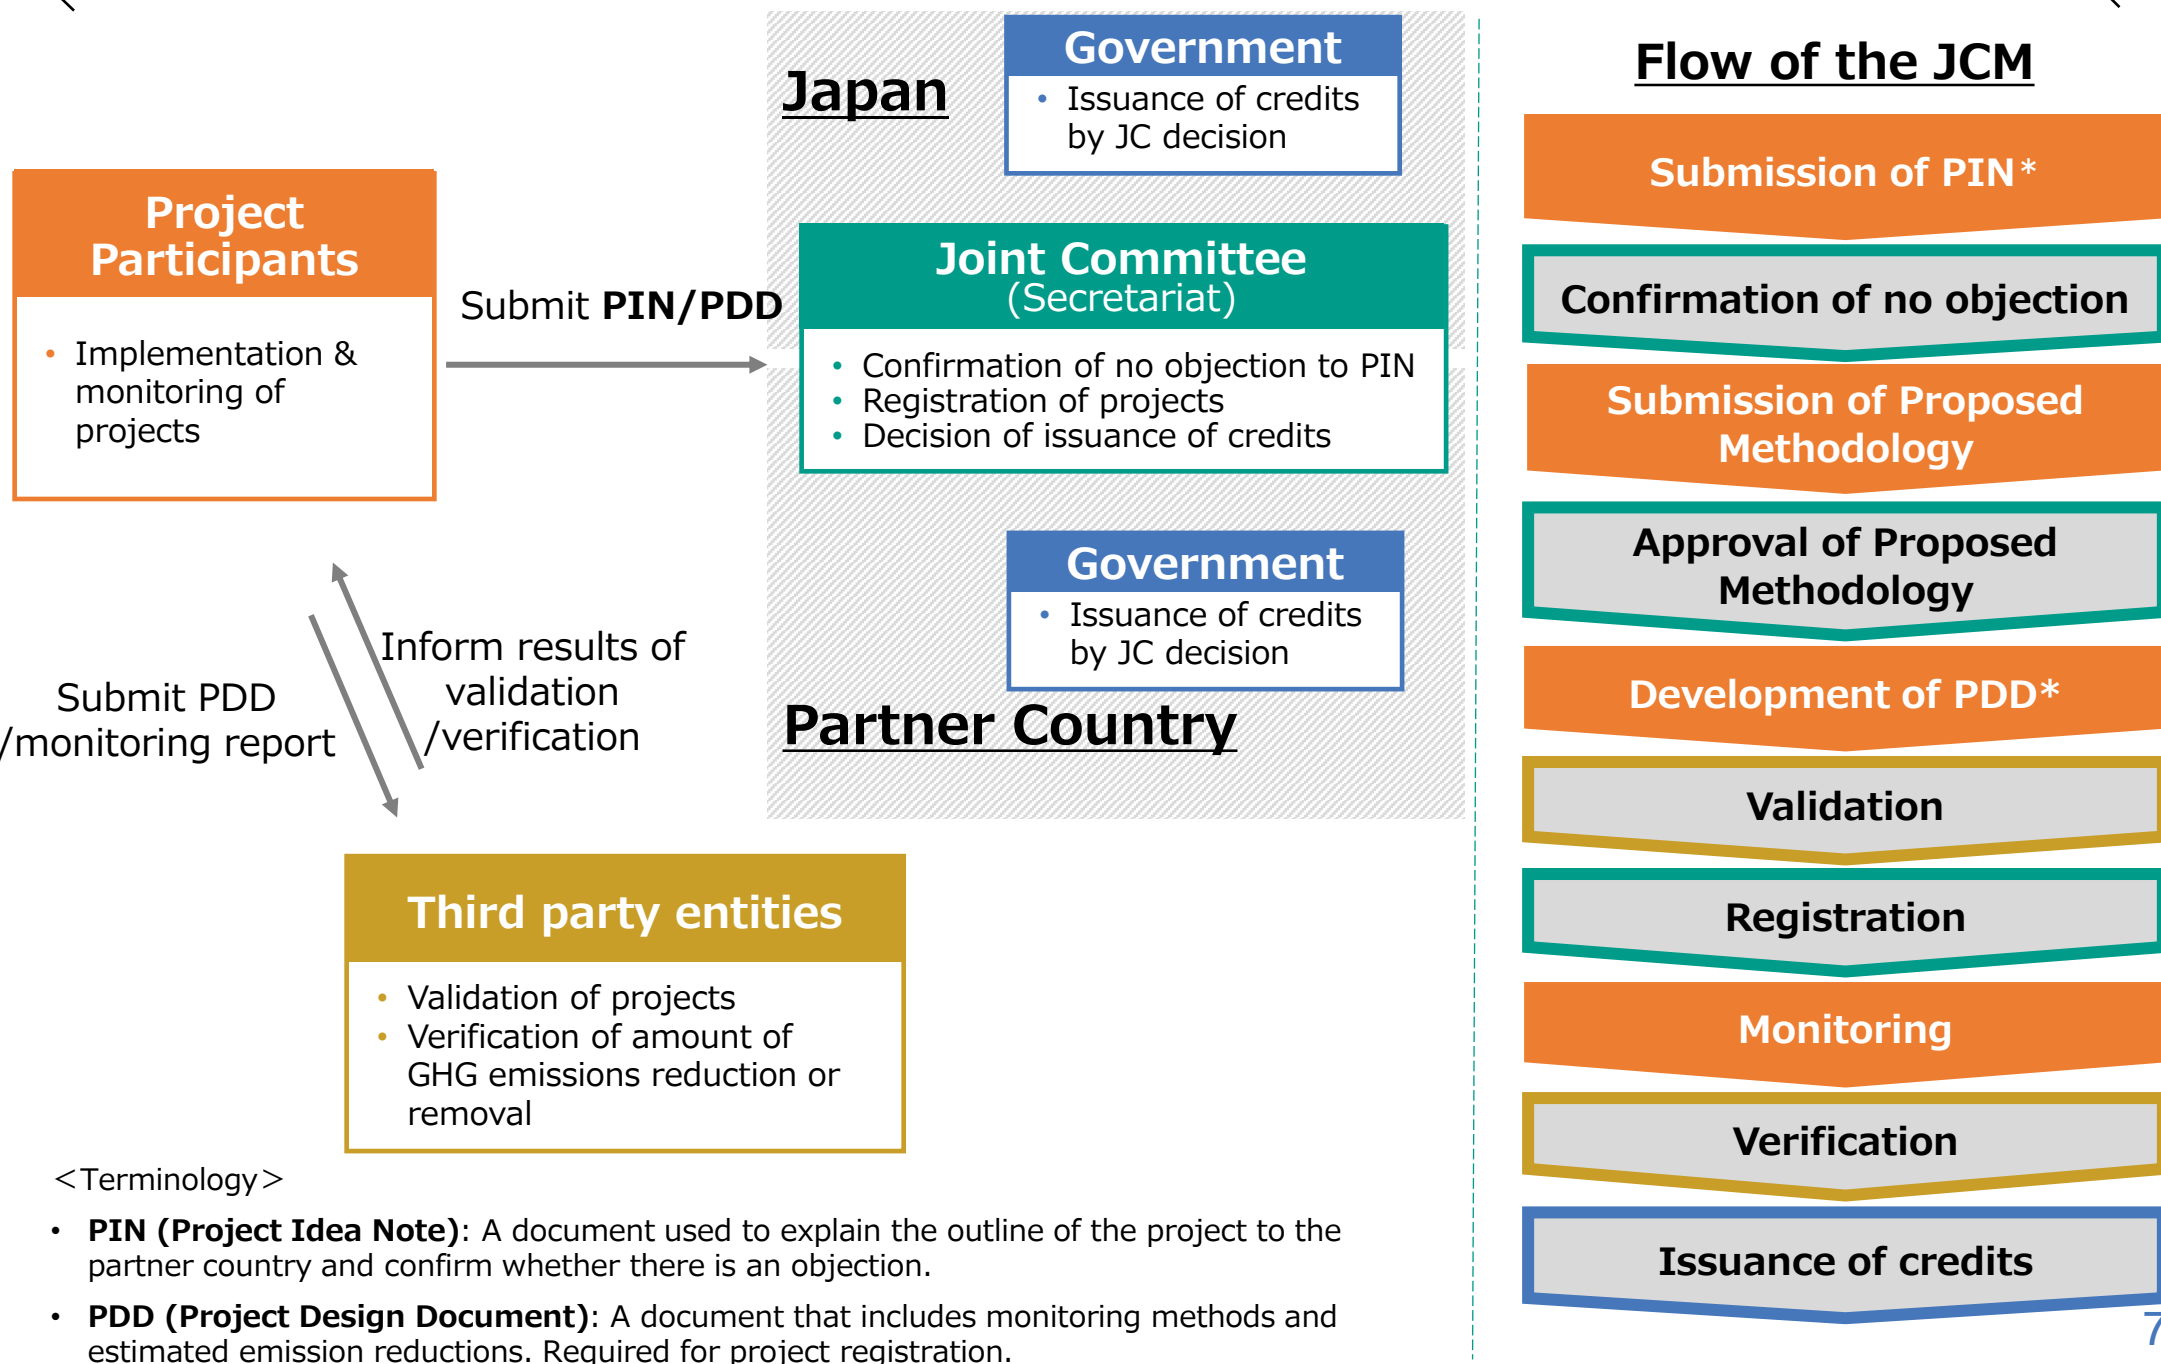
Japan

Government
• Issuance of credits by JC decision

Project Participants
• Implementation & monitoring of projects

Submit **PIN/PDD**

Joint Committee
(Secretariat)
• Confirmation of no objection to PIN
• Registration of projects
• Decision of issuance of credits

Government
• Issuance of credits by JC decision

Partner Country

Submit PDD /monitoring report

Inform results of validation /verification

Third party entities
• Validation of projects
• Verification of amount of GHG emissions reduction or removal

＜Terminology＞
• **PIN (Project Idea Note)**: A document used to explain the outline of the project to the partner country and confirm whether there is an objection.
• **PDD (Project Design Document)**: A document that includes monitoring methods and estimated emission reductions. Required for project registration.

Flow of the JCM

Submission of PIN*

Confirmation of no objection

Submission of Proposed Methodology

Approval of Proposed Methodology

Development of PDD*

Validation

Registration

Monitoring

Verification

Issuance of credits

7